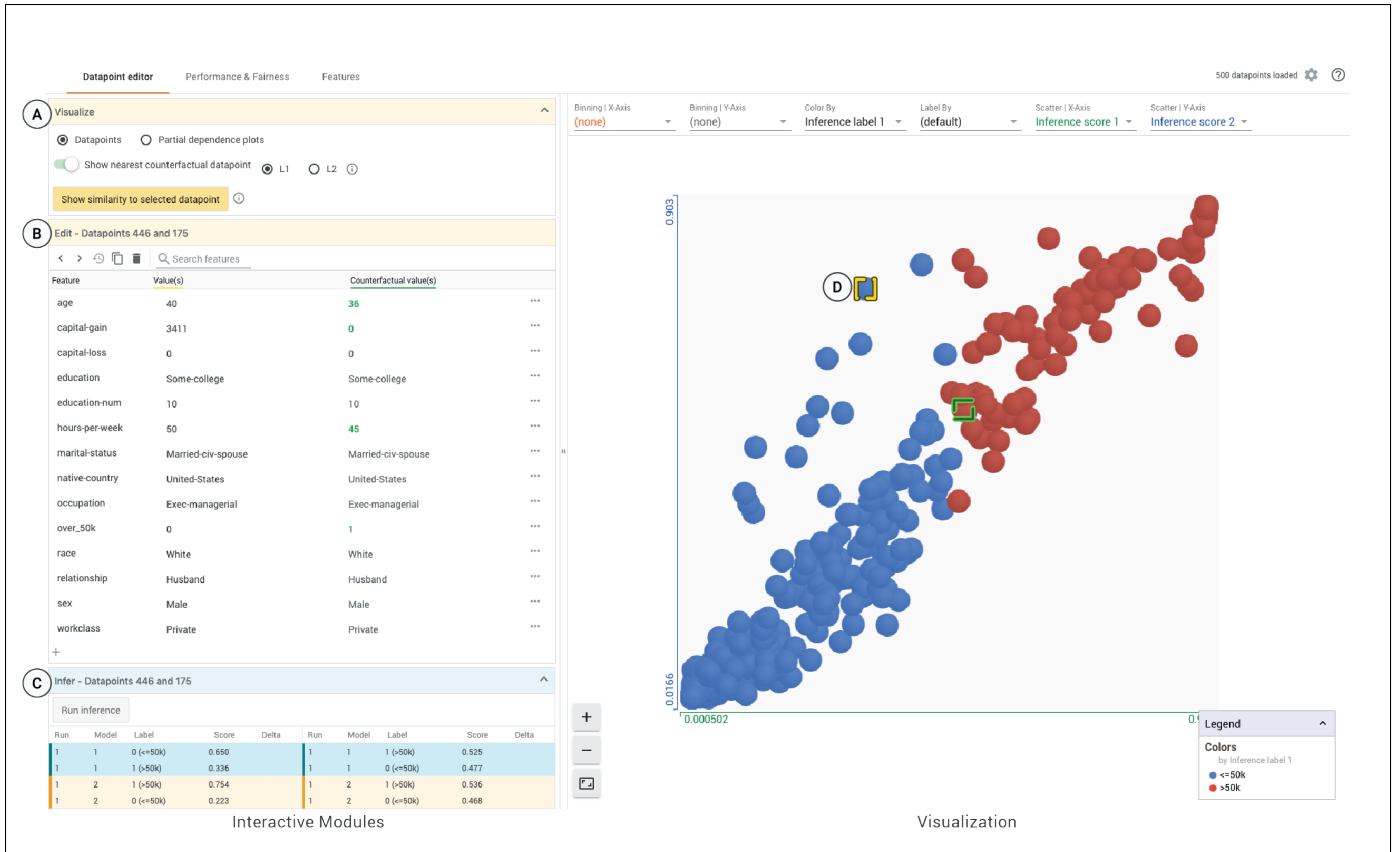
Datapoint editor Performance & Fairness Features

500 datapoints loaded

A Visualize

Datapoints Partial dependence plots

Show nearest counterfactual datapoint L1 L2

Show similarity to selected datapoint

B Edit - Datapoints 446 and 175

Search features

| Feature | Value(s) | Counterfactual value(s) |
|---|---|---|
| age | 40 | 36 |
| capital-gain | 3411 | 0 |
| capital-loss | 0 | 0 |
| education | Some-college | Some-college |
| education-num | 10 | 10 |
| hours-per-week | 50 | 45 |
| marital-status | Married-civ-spouse | Married-civ-spouse |
| native-country | United-States | United-States |
| occupation | Exec-managerial | Exec-managerial |
| over_50k | 0 | 1 |
| race | White | White |
| relationship | Husband | Husband |
| sex | Male | Male |
| workclass | Private | Private |

+

C Infer - Datapoints 446 and 175

Run inference

| Run | Model | Label | Score | Delta |
|---|---|---|---|---|
| 1 | 1 | 0 (<=50k) | 0.650 | |
| 1 | 1 | 1 (>50k) | 0.336 | |
| 1 | 2 | 1 (>50k) | 0.754 | |
| 1 | 2 | 0 (<=50k) | 0.223 | |

| Run | Model | Label | Score | Delta |
|---|---|---|---|---|
| 1 | 1 | 1 (>50k) | 0.525 | |
| 1 | 1 | 0 (<=50k) | 0.477 | |
| 1 | 2 | 1 (>50k) | 0.536 | |
| 1 | 2 | 0 (<=50k) | 0.468 | |

Binning | X-Axis (none) Binning | Y-Axis (none) Color By Inference label 1 Label By (default) Scatter | X-Axis Inference score 1 Scatter | Y-Axis Inference score 2

0.903

D

0.0166

0.000502

0.9

+
−

Legend
Colors
by Inference label 1
<=50k
>50k

Interactive Modules

Visualization